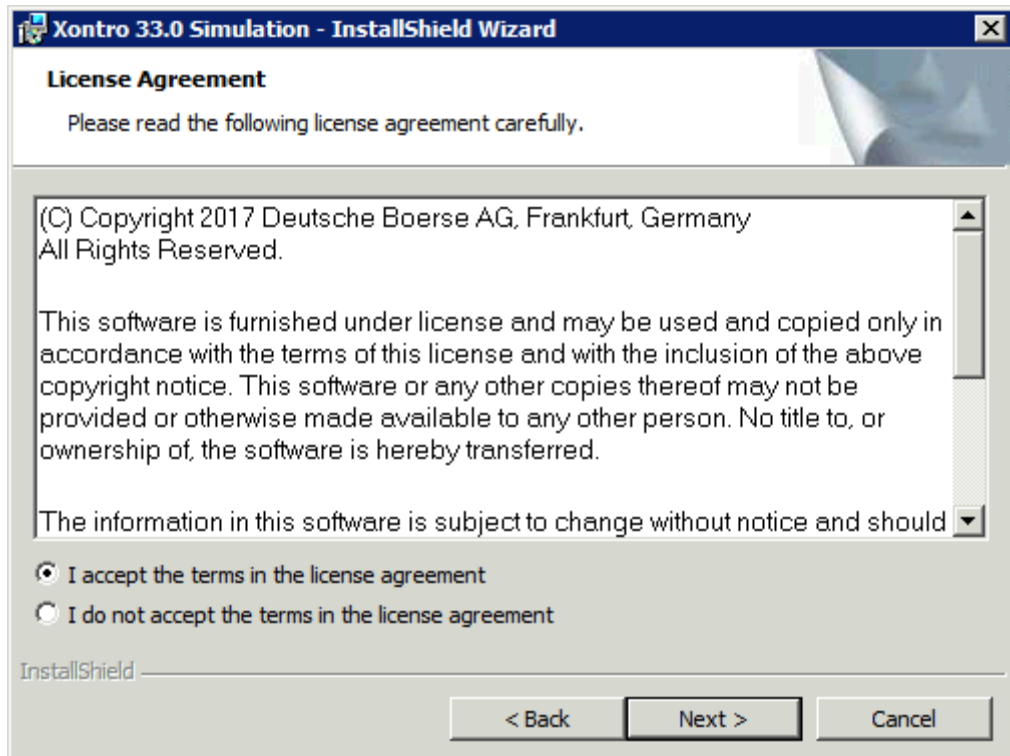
Xontro 33.0 Simulation - InstallShield Wizard

License Agreement

Please read the following license agreement carefully.

(C) Copyright 2017 Deutsche Boerse AG, Frankfurt, Germany
All Rights Reserved.

This software is furnished under license and may be used and copied only in accordance with the terms of this license and with the inclusion of the above copyright notice. This software or any other copies thereof may not be provided or otherwise made available to any other person. No title to, or ownership of, the software is hereby transferred.

The information in this software is subject to change without notice and should

I accept the terms in the license agreement

I do not accept the terms in the license agreement

InstallShield

< Back

Next >

Cancel